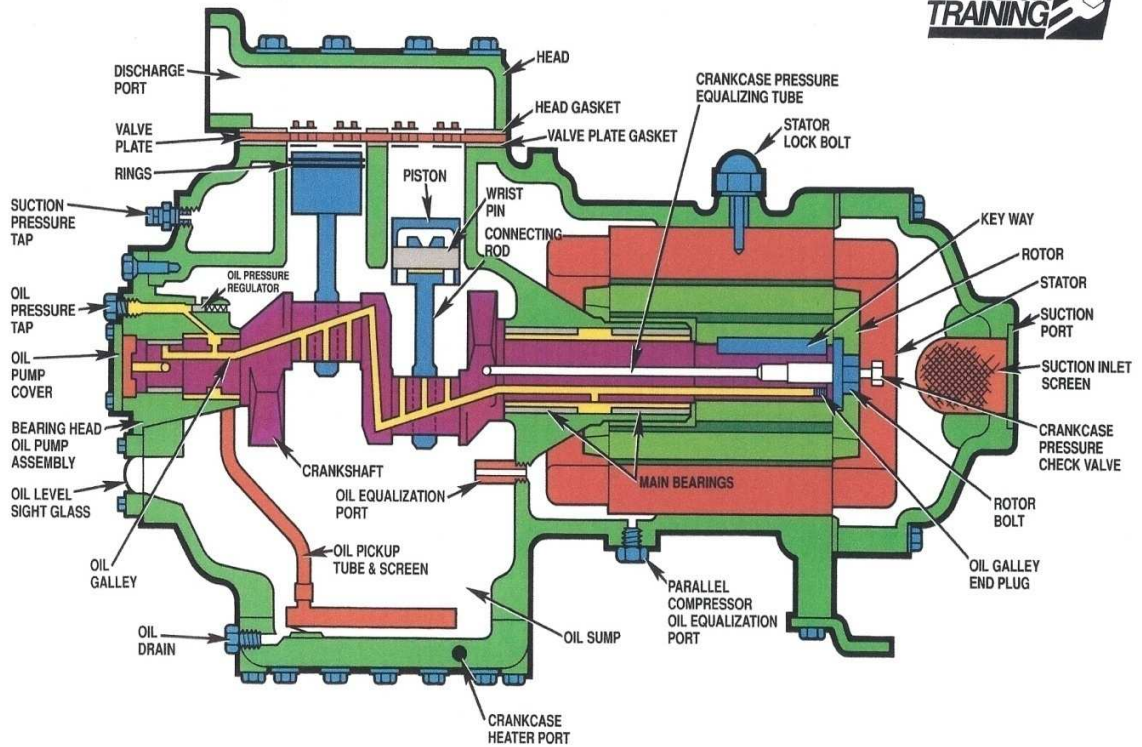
TRAINING

DISCHARGE PORT

HEAD

HEAD GASKET

CRANKCASE PRESSURE EQUALIZING TUBE

VALVE PLATE

VALVE PLATE GASKET

STATOR LOCK BOLT

RINGS

PISTON

WRIST PIN

SUCTION PRESSURE TAP

CONNECTING ROD

KEY WAY

ROTOR

OIL PRESSURE REGULATOR

STATOR

OIL PRESSURE TAP

SUCTION PORT

OIL PUMP COVER

SUCTION INLET SCREEN

BEARING HEAD OIL PUMP ASSEMBLY

CRANKCASE PRESSURE CHECK VALVE

CRANKSHAFT

MAIN BEARINGS

OIL LEVEL SIGHT GLASS

OIL EQUALIZATION PORT

ROTOR BOLT

OIL GALLEY

OIL PICKUP TUBE & SCREEN

OIL GALLEY END PLUG

PARALLEL COMPRESSOR OIL EQUALIZATION PORT

OIL DRAIN

OIL SUMP

CRANKCASE HEATER PORT